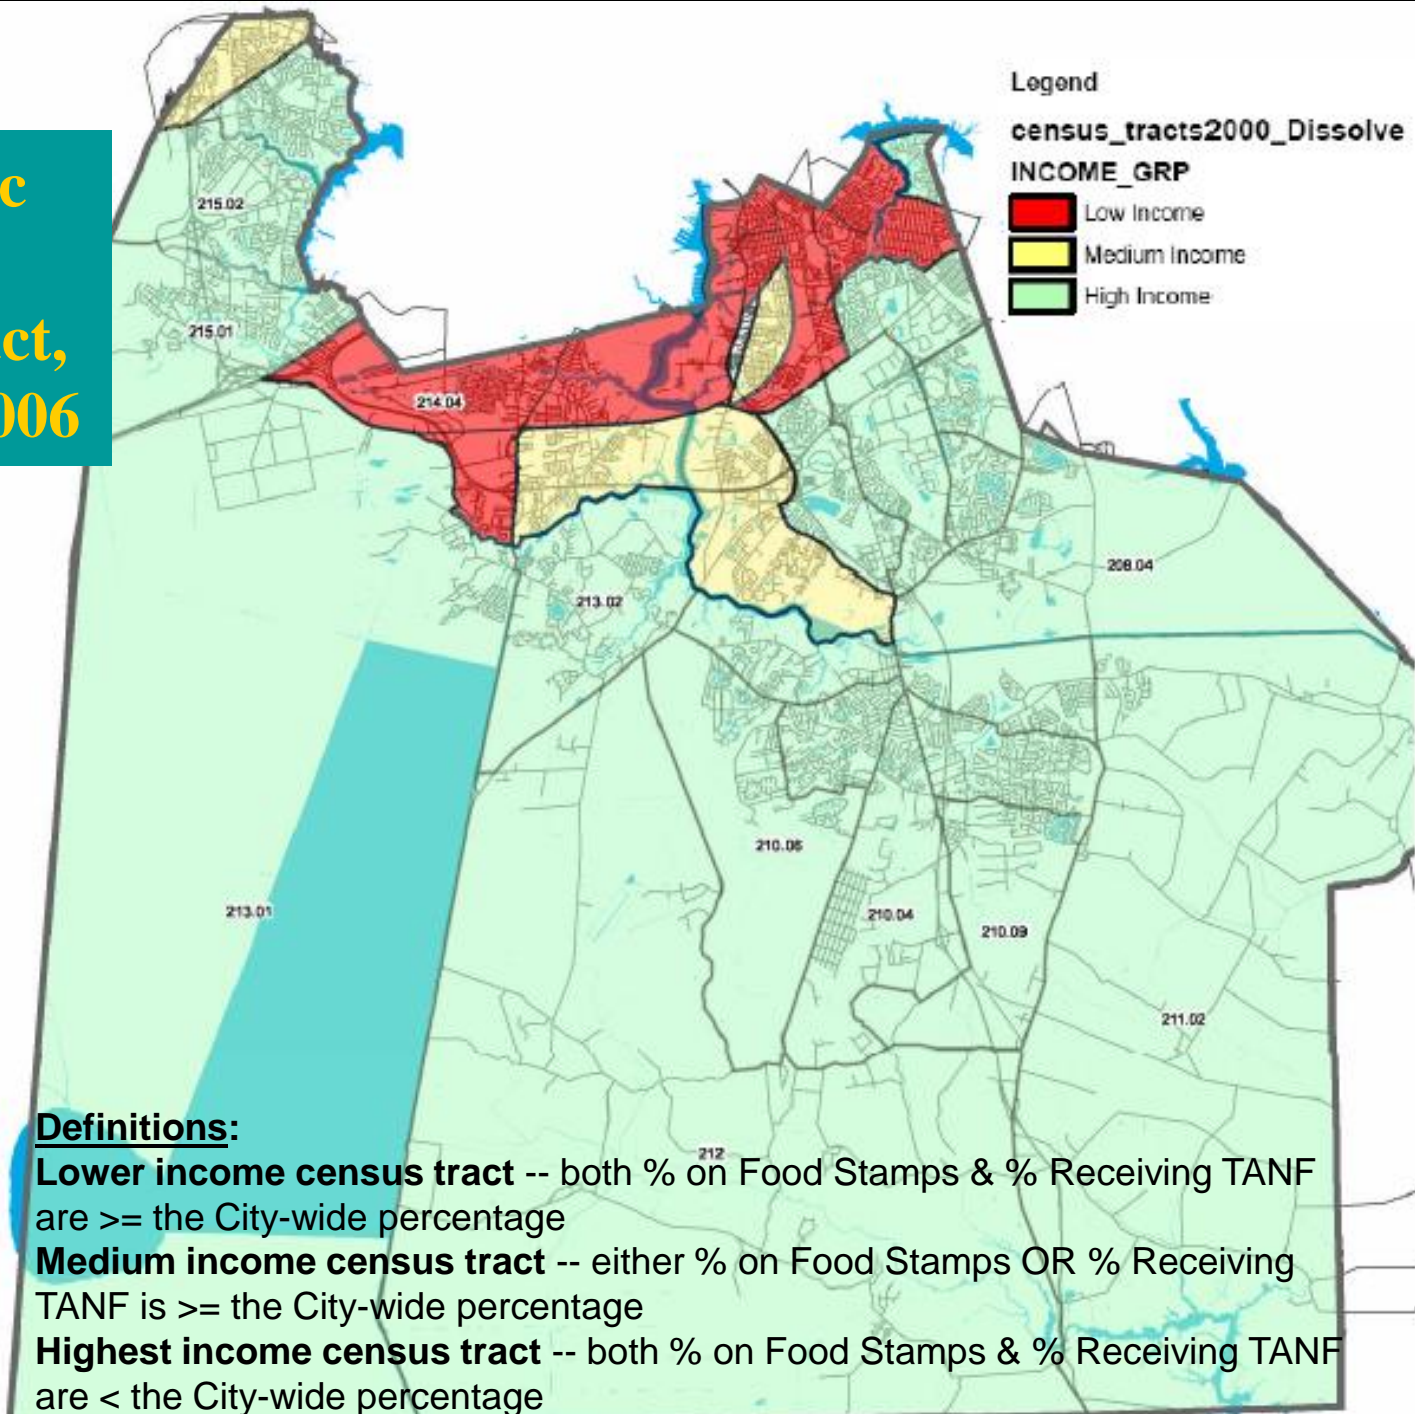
c

ct,
006

Legend
census_tracts2000_Dissolve
INCOME_GRP
Low Income
Medium Income
High Income

215.02
215.01
214.04
213.02
208.04
210.06
213.01
210.04
210.09
211.02
212

Definitions:
Lower income census tract -- both % on Food Stamps & % Receiving TANF are >= the City-wide percentage
Medium income census tract -- either % on Food Stamps OR % Receiving TANF is >= the City-wide percentage
Highest income census tract -- both % on Food Stamps & % Receiving TANF are < the City-wide percentage